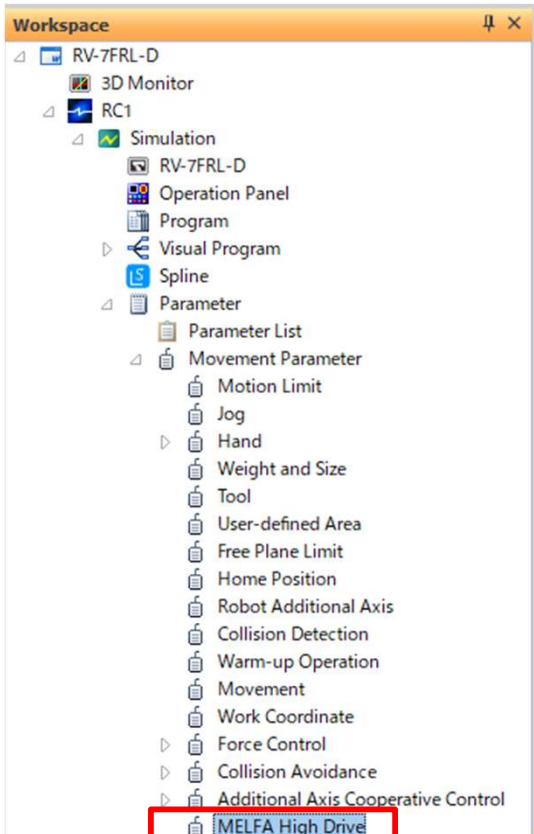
Workspace

RV-7FRL-D
3D Monitor
RC1
Simulation
RV-7FRL-D
Operation Panel
Program
Visual Program
Spline
Parameter
Parameter List
Movement Parameter
Motion Limit
Jog
Hand
Weight and Size
Tool
User-defined Area
Free Plane Limit
Home Position
Robot Additional Axis
Collision Detection
Warm-up Operation
Movement
Work Coordinate
Force Control
Collision Avoidance
Additional Axis Cooperative Control
MELFA High Drive